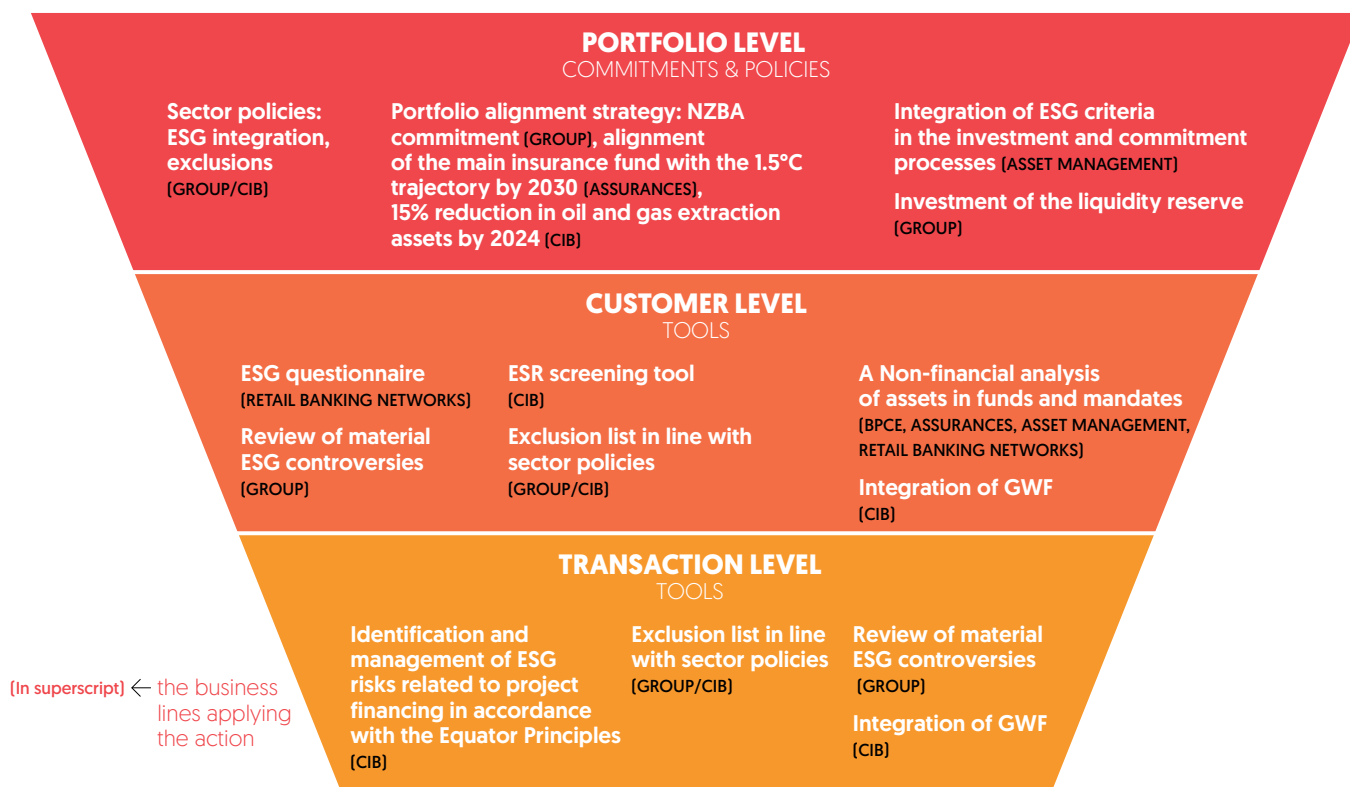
PORTFOLIO LEVEL
COMMITMENTS & POLICIES

Sector policies: ESG integration, exclusions
[GROUP/CIB]

Portfolio alignment strategy: NZBA commitment [GROUP], alignment of the main insurance fund with the 1.5°C trajectory by 2030 [ASSURANCES], 15% reduction in oil and gas extraction assets by 2024 [CIB]

Integration of ESG criteria in the investment and commitment processes [ASSET MANAGEMENT]

Investment of the liquidity reserve
[GROUP]

CUSTOMER LEVEL
TOOLS

ESG questionnaire
[RETAIL BANKING NETWORKS]

Review of material ESG controversies
[GROUP]

ESR screening tool
[CIB]

Exclusion list in line with sector policies
[GROUP/CIB]

A Non-financial analysis of assets in funds and mandates
[BPCE, ASSURANCES, ASSET MANAGEMENT, RETAIL BANKING NETWORKS]

Integration of GWF
[CIB]

TRANSACTION LEVEL
TOOLS

Identification and management of ESG risks related to project financing in accordance with the Equator Principles
[CIB]

Exclusion list in line with sector policies
[GROUP/CIB]

Review of material ESG controversies
[GROUP]

Integration of GWF
[CIB]

[In superscript] ← the business lines applying the action